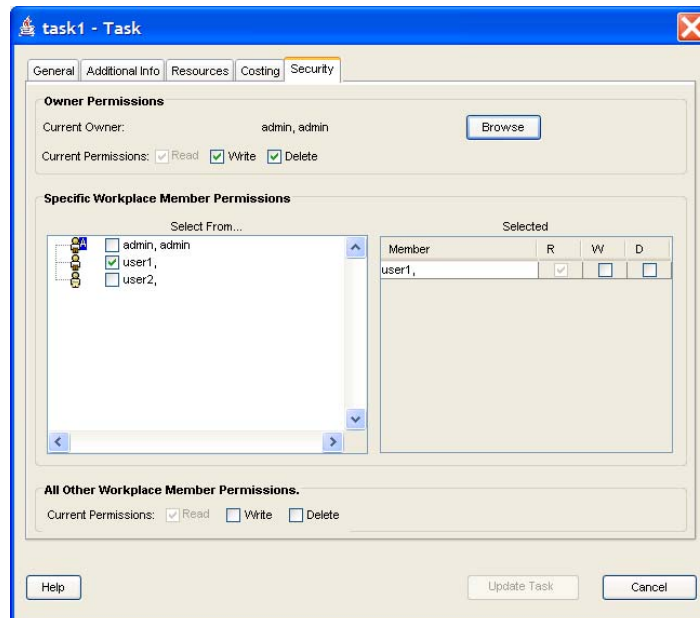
task1 - Task

General | Additional Info | Resources | Costing | Security

Owner Permissions

Current Owner: admin, admin Browse

Current Permissions: Read Write Delete

Specific Workplace Member Permissions

Select From...

admin, admin
user1,
user2,

Selected

| Member | R | W | D |
|---|---|---|---|
| user1, | | | |

All Other Workplace Member Permissions.

Current Permissions: Read Write Delete

Help

Update Task

Cancel